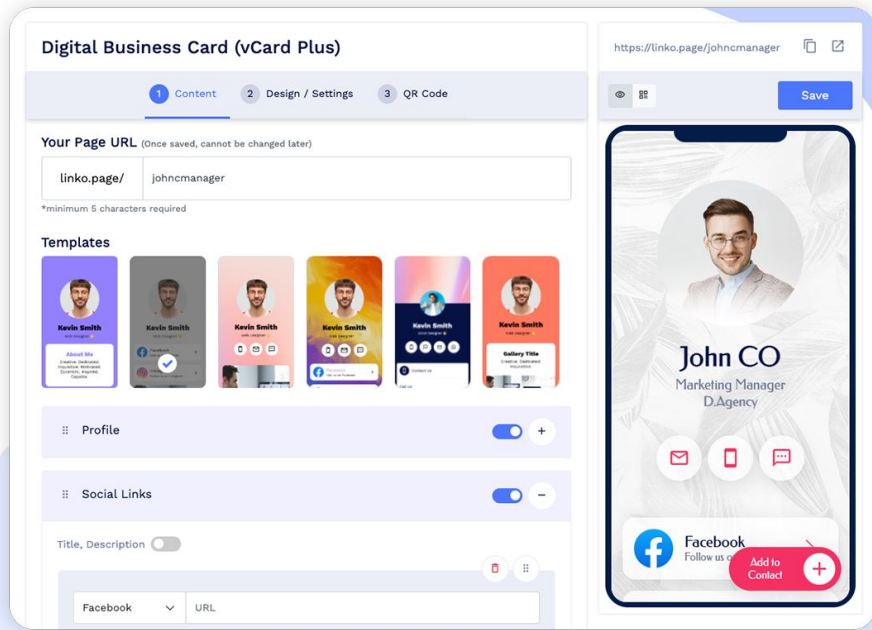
Digital Business Card (vCard Plus)

1 Content 2 Design / Settings 3 QR Code

Your Page URL (Once saved, cannot be changed later)

linko.page/ johncmanager

*minimum 5 characters required

Templates

Kevin Smith

About Me

Kevin Smith

Kevin Smith

Kevin Smith

Kevin Smith

Kevin Smith

Gallery Title

Profile

Social Links

Title, Description

Facebook URL

https://linko.page/johncmanager

Save

John CO
Marketing Manager
D.Agency

Facebook
Follow us o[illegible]

Add to Contact